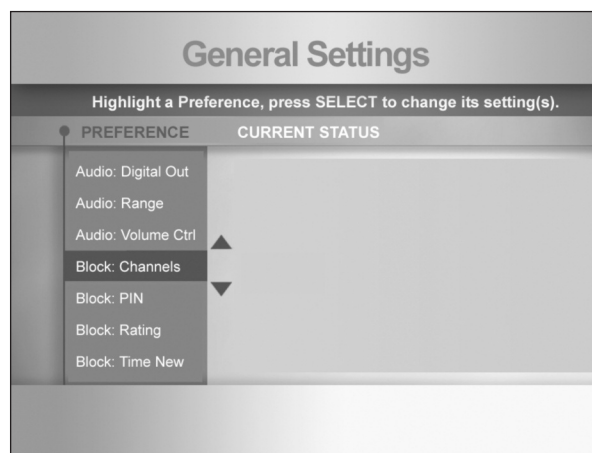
General Settings

Highlight a Preference, press SELECT to change its setting(s).

PREFERENCE CURRENT STATUS

Audio: Digital Out
Audio: Range
Audio: Volume Ctrl
Block: Channels
Block: PIN
Block: Rating
Block: Time New